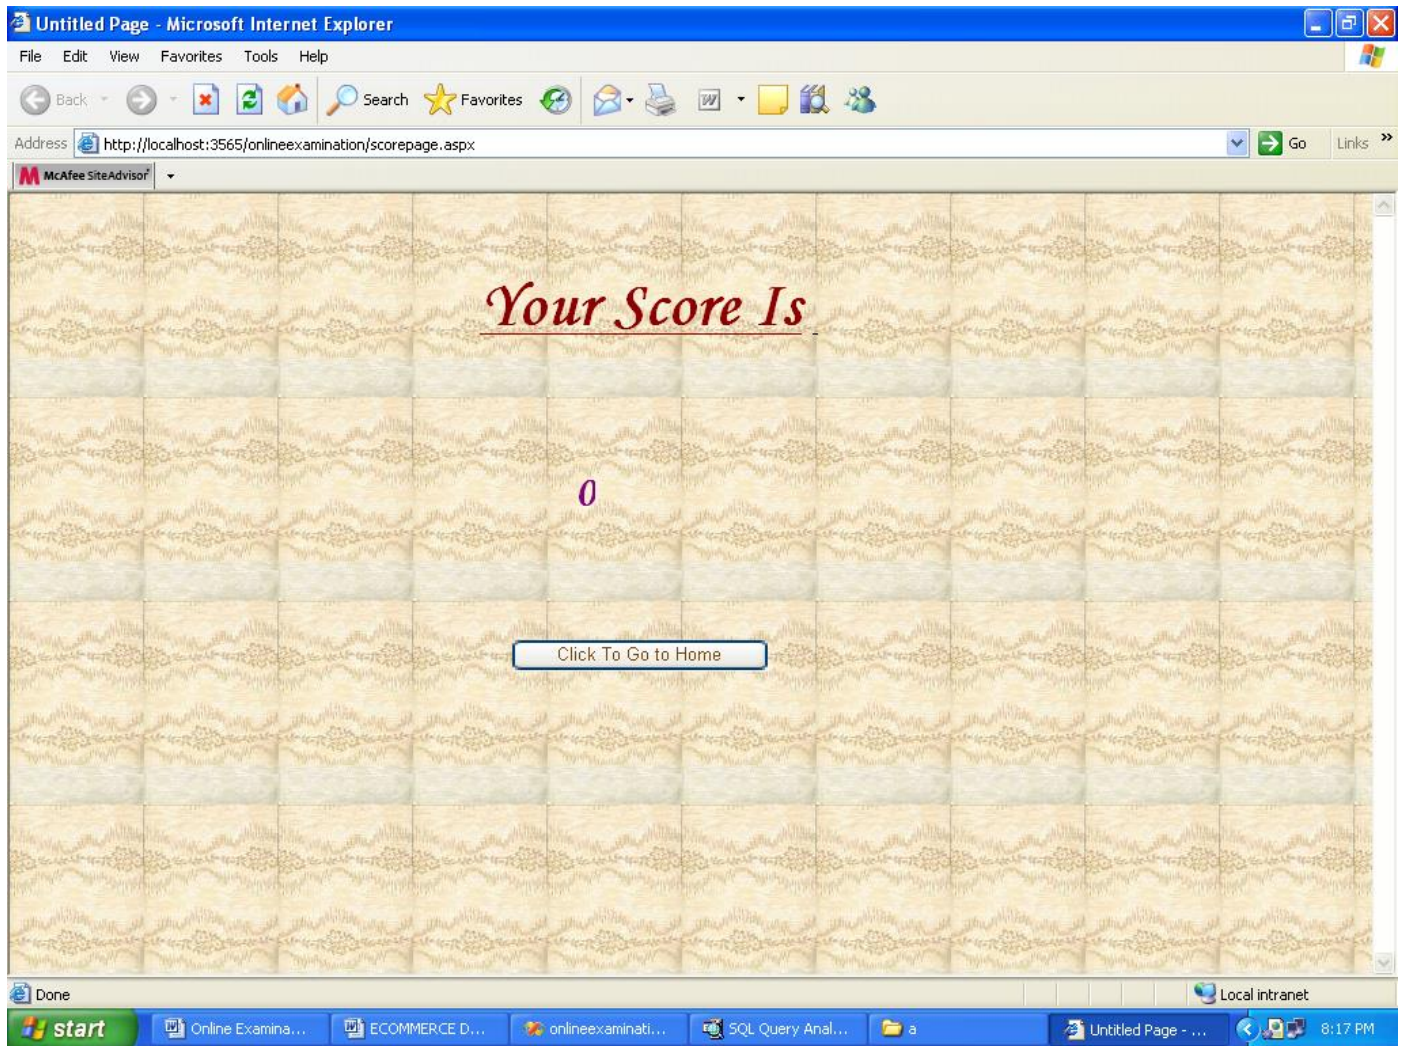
Untitled Page - Microsoft Internet Explorer

File Edit View Favorites Tools Help

Back Search Favorites

Address http://localhost:3565/onlineexamination/scorepage.aspx Go Links »

McAfee SiteAdvisor

Your Score Is

0

Click To Go to Home

Done Local intranet

start Online Examina... ECOMMERCE D... onlineexaminati... SQL Query Anal... a Untitled Page - ... 8:17 PM